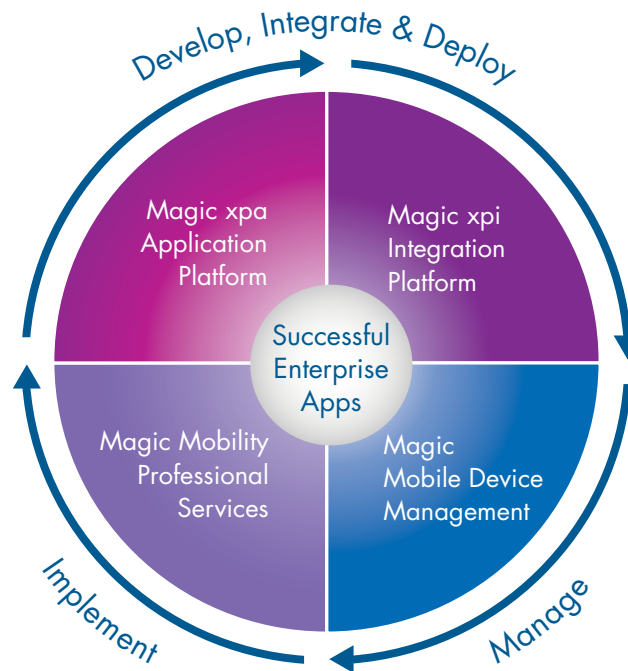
Develop, Integrate & Deploy

Magic xpa Application Platform

Magic xpi Integration Platform

Successful Enterprise Apps

Magic Mobility Professional Services

Magic Mobile Device Management

Implement

Manage